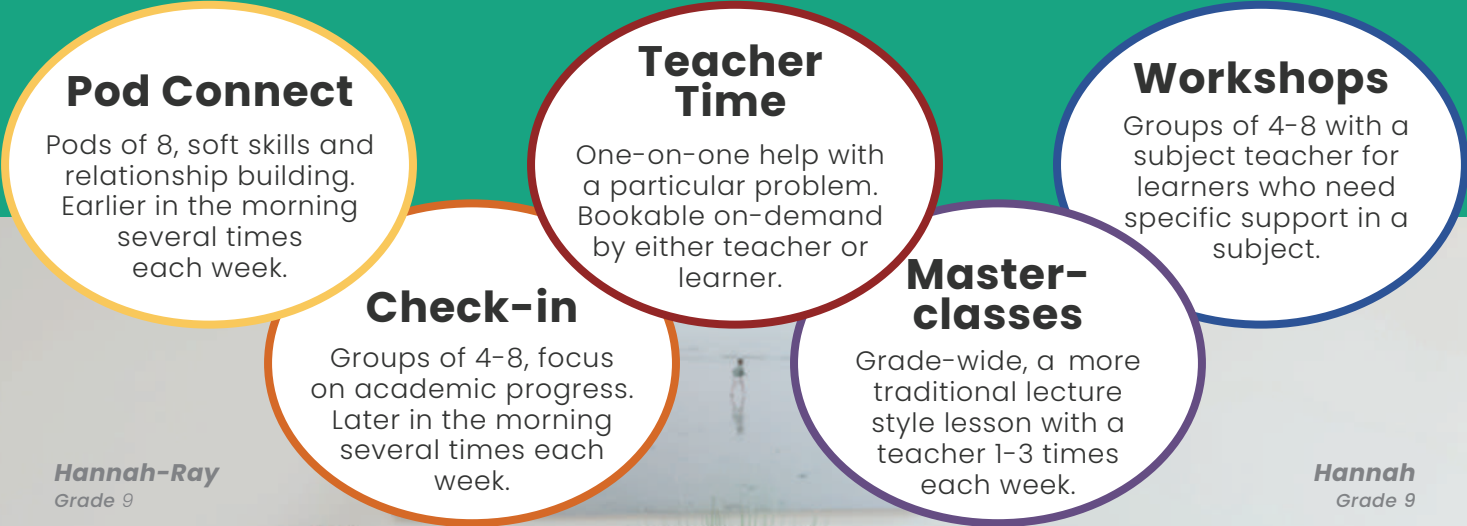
Pod Connect
Pods of 8, soft skills and relationship building. Earlier in the morning several times each week.

Teacher Time
One-on-one help with a particular problem. Bookable on-demand by either teacher or learner.

Workshops
Groups of 4-8 with a subject teacher for learners who need specific support in a subject.

Check-in
Groups of 4-8, focus on academic progress. Later in the morning several times each week.

Master-classes
Grade-wide, a more traditional lecture style lesson with a teacher 1-3 times each week.

Hannah-Ray
Grade 9

Hannah
Grade 9